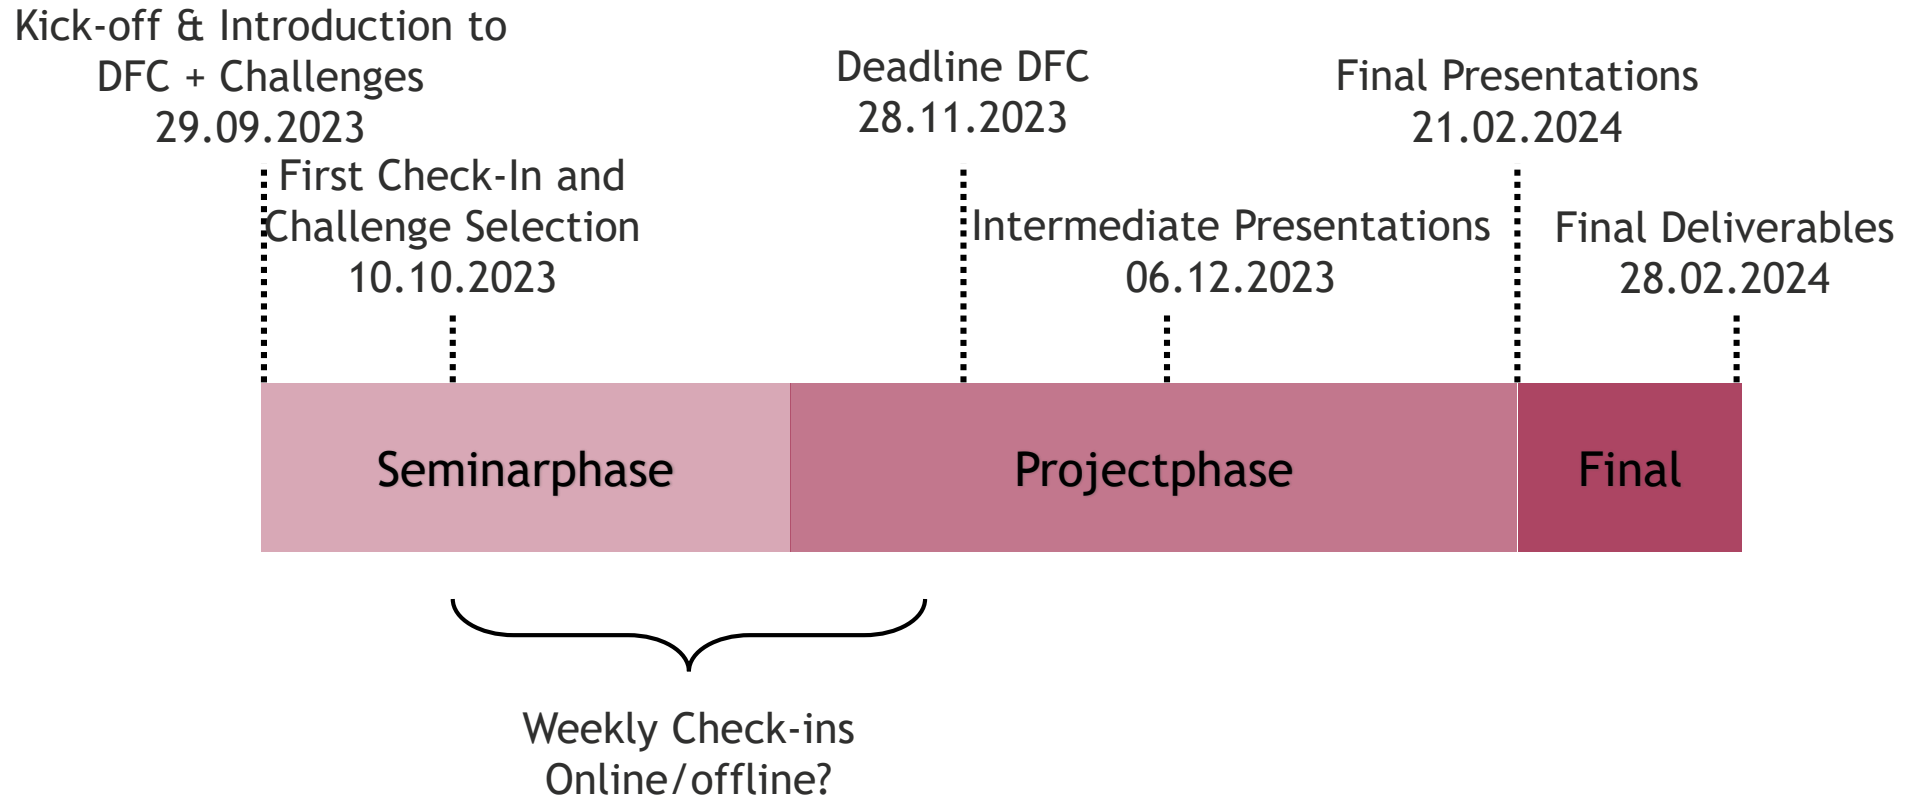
Kick-off & Introduction to
DFC + Challenges
29.09.2023

First Check-In and
Challenge Selection
10.10.2023

Deadline DFC
28.11.2023

Intermediate Presentations
06.12.2023

Final Presentations
21.02.2024

Final Deliverables
28.02.2024

Seminarphase

Projectphase

Final

Weekly Check-ins
Online/offline?